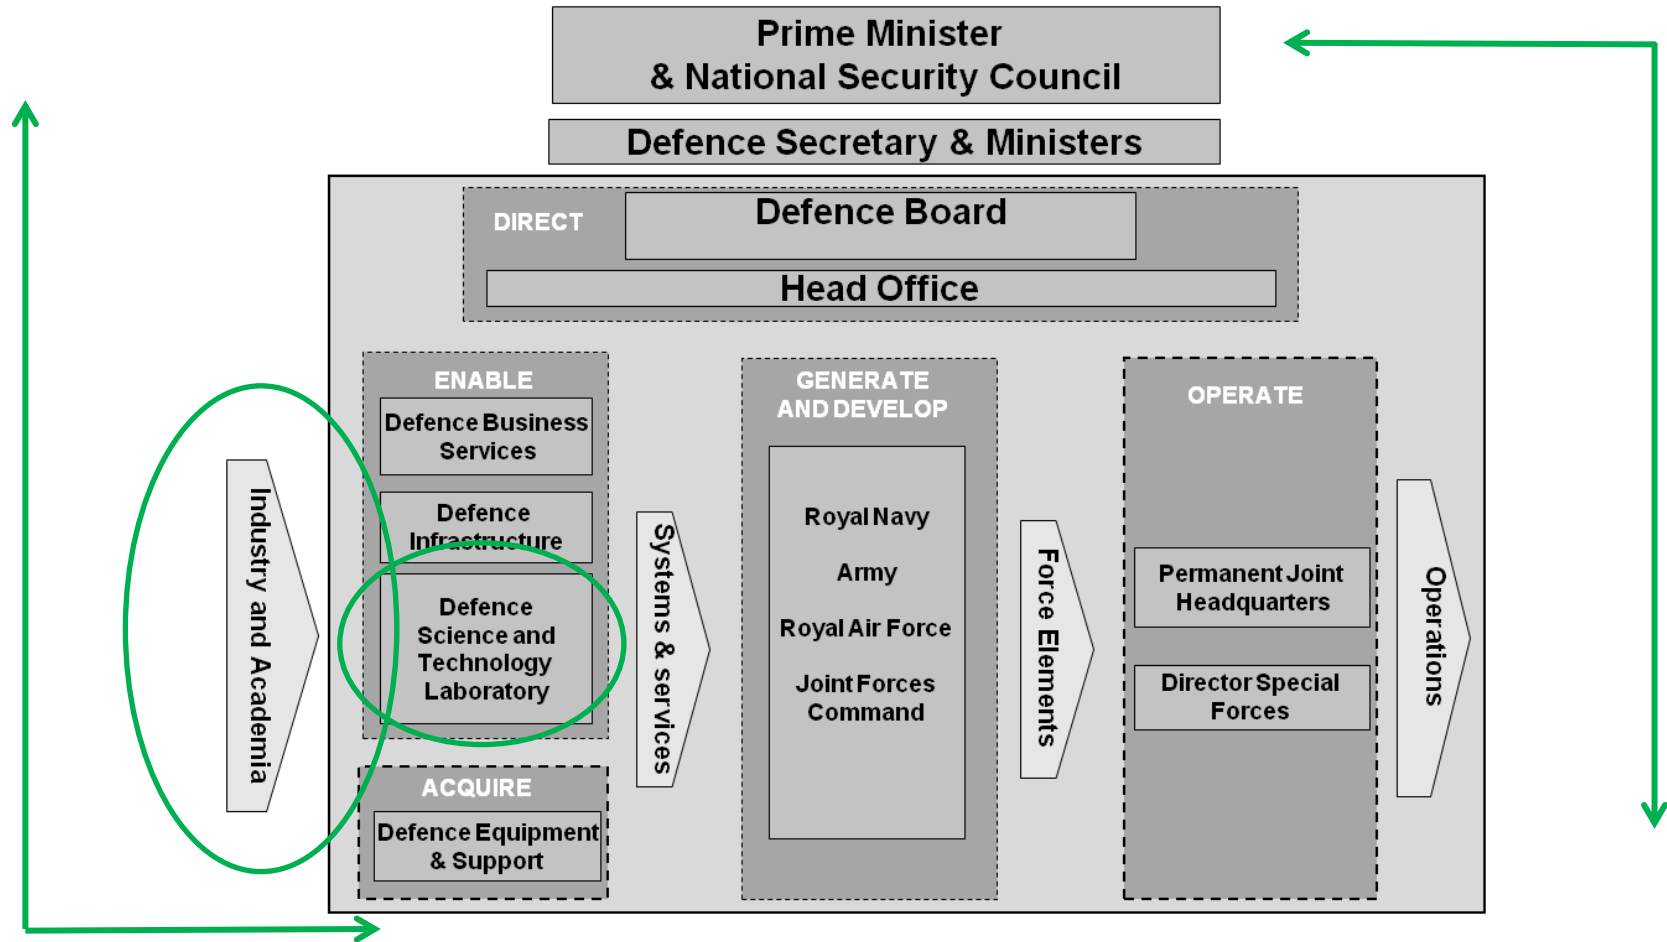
Prime Minister
& National Security Council

Defence Secretary & Ministers

DIRECT

Defence Board

Head Office

Industry and Academia

ENABLE

Defence Business Services

Defence Infrastructure

Defence Science and Technology Laboratory

ACQUIRE

Defence Equipment & Support

Systems & services

GENERATE AND DEVELOP

Royal Navy

Army

Royal Air Force

Joint Forces Command

Force Elements

OPERATE

Permanent Joint Headquarters

Director Special Forces

Operations